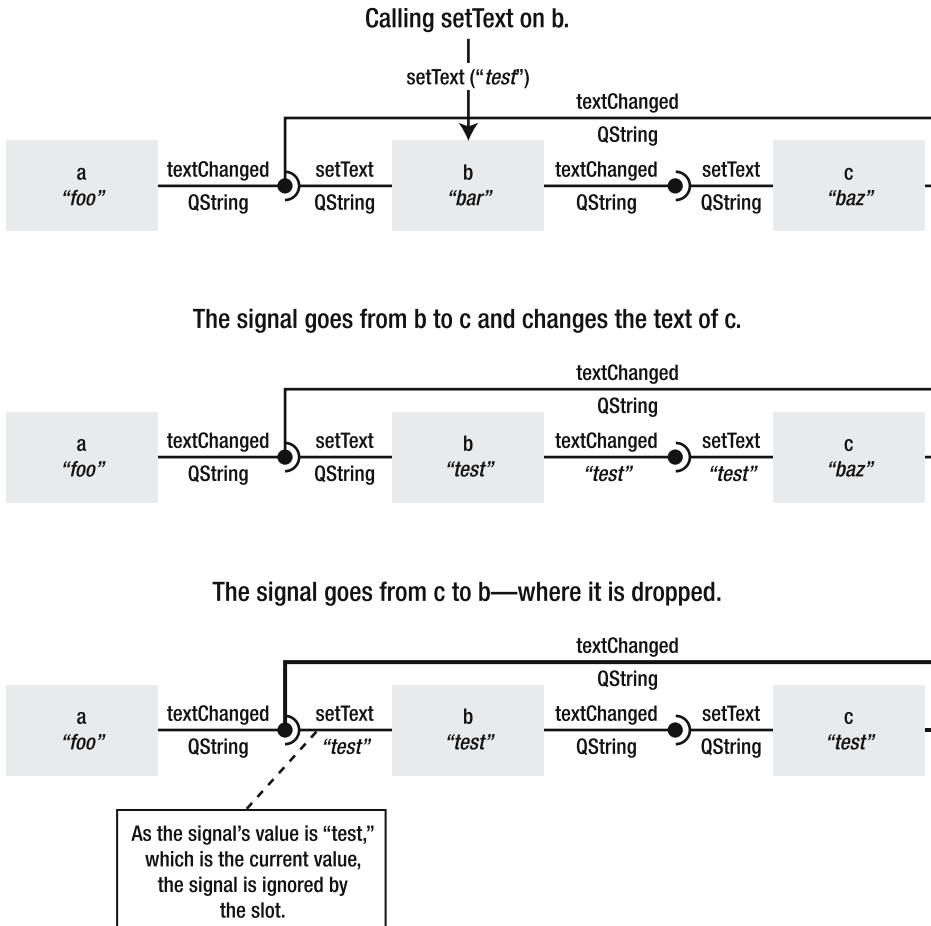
Calling setText on b.

setText ("*test*")

textChanged
QString

a
*"foo"*

textChanged
QString

setText
QString

b
*"bar"*

textChanged
QString

setText
QString

c
*"baz"*

The signal goes from b to c and changes the text of c.

textChanged
QString

a
*"foo"*

textChanged
QString

setText
QString

b
*"test"*

textChanged
*"test"*

setText
*"test"*

c
*"baz"*

The signal goes from c to b—where it is dropped.

textChanged
QString

a
*"foo"*

textChanged
QString

setText
*"test"*

b
*"test"*

textChanged
QString

setText
QString

c
*"test"*

As the signal's value is "test," which is the current value, the signal is ignored by the slot.